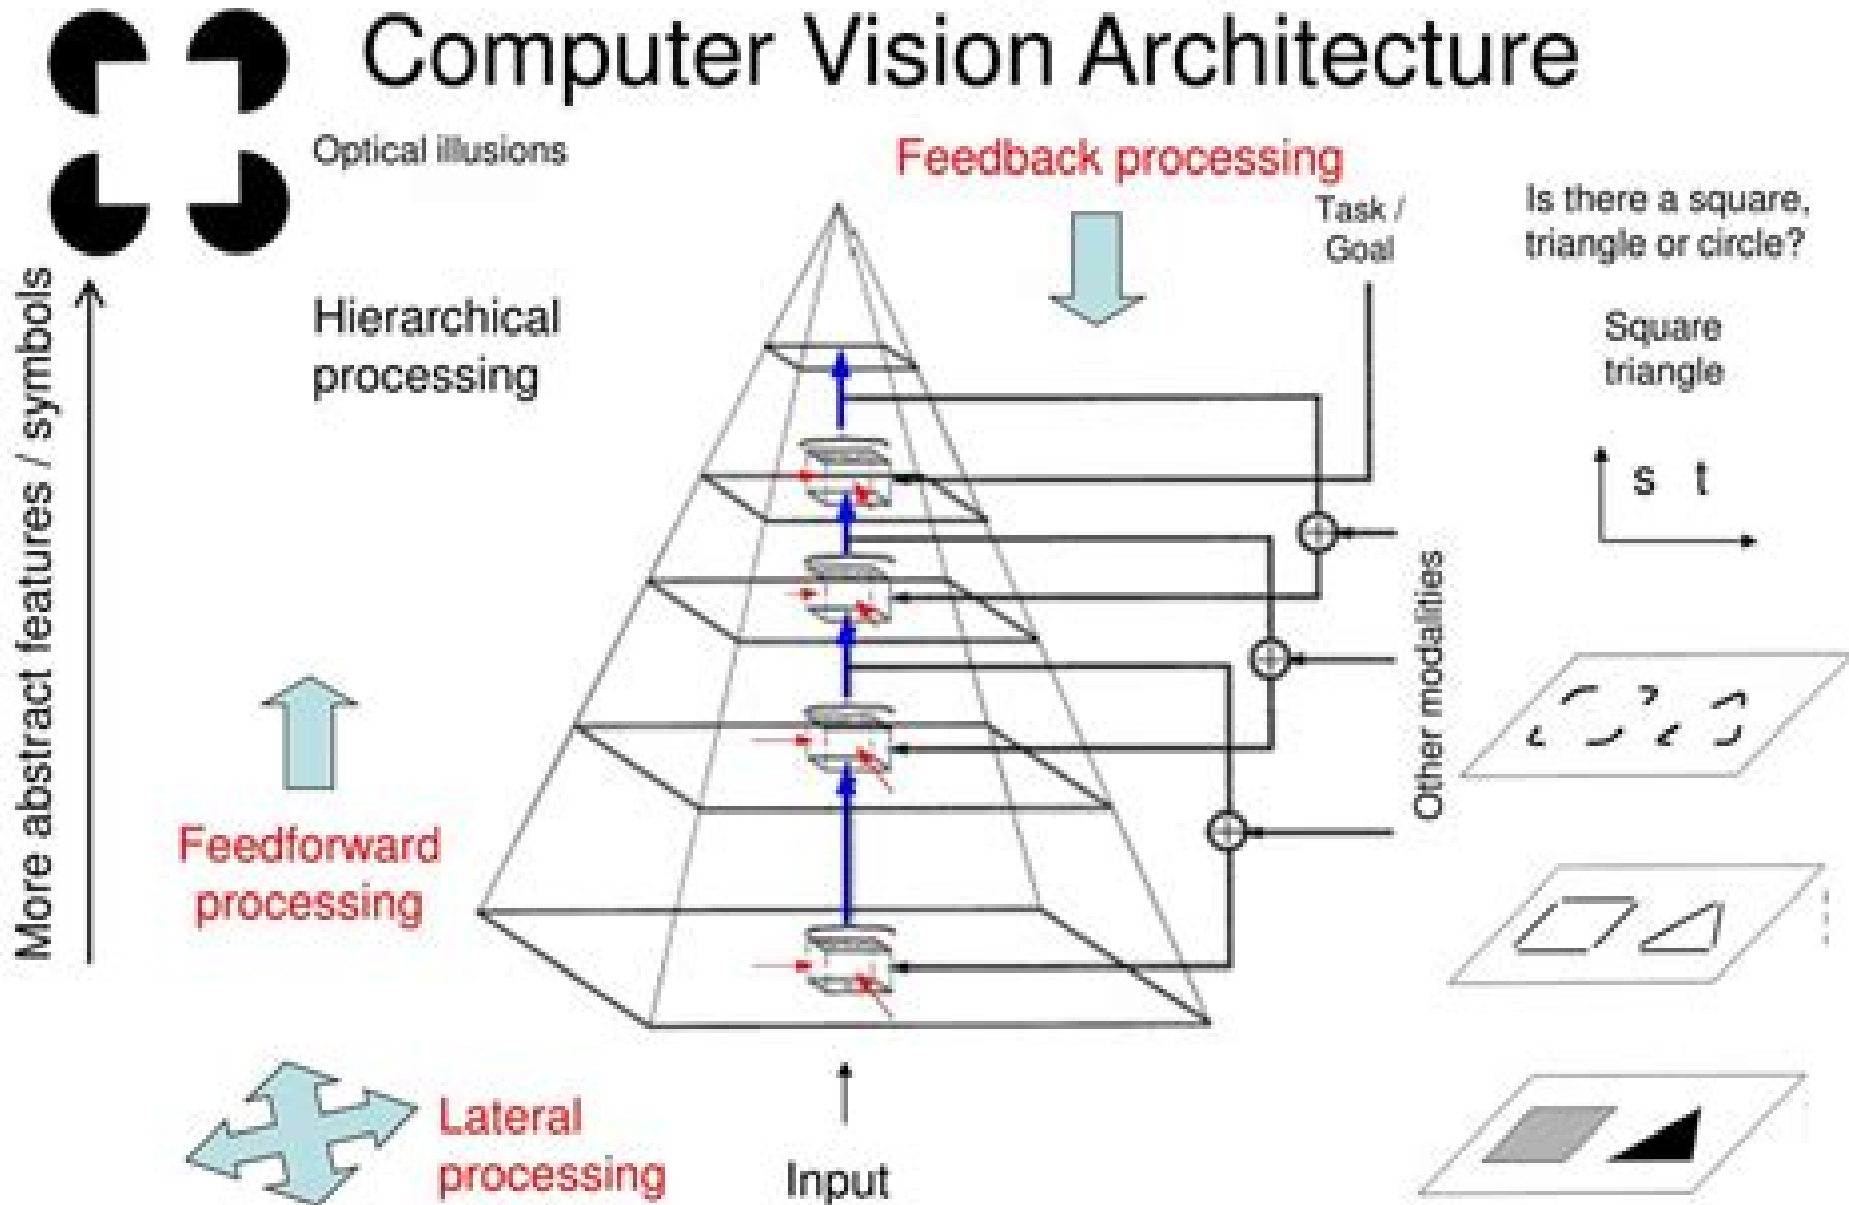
Computer Vision Architecture

Optical illusions

Feedback processing

Task / Goal

Is there a square, triangle or circle?

Hierarchical processing

Square triangle

s t

More abstract features / symbols

Other modalities

Feedforward processing

Lateral processing

Input